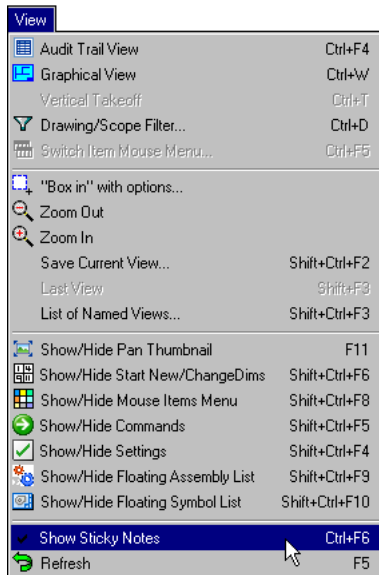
View

Audit Trail View Ctrl+F4
Graphical View Ctrl+W
Vertical Takeoff Ctrl+T
Drawing/Scope Filter... Ctrl+D
Switch Item Mouse Menu... Ctrl+F5

"Box in" with options...
Zoom Out
Zoom In
Save Current View... Shift+Ctrl+F2
Last View Shift+F3
List of Named Views... Shift+Ctrl+F3

Show/Hide Pan Thumbnail F11
Show/Hide Start New/ChangeDims Shift+Ctrl+F6
Show/Hide Mouse Items Menu Shift+Ctrl+F8
Show/Hide Commands Shift+Ctrl+F5
Show/Hide Settings Shift+Ctrl+F4
Show/Hide Floating Assembly List Shift+Ctrl+F9
Show/Hide Floating Symbol List Shift+Ctrl+F10

Show Sticky Notes Ctrl+F6
Refresh F5